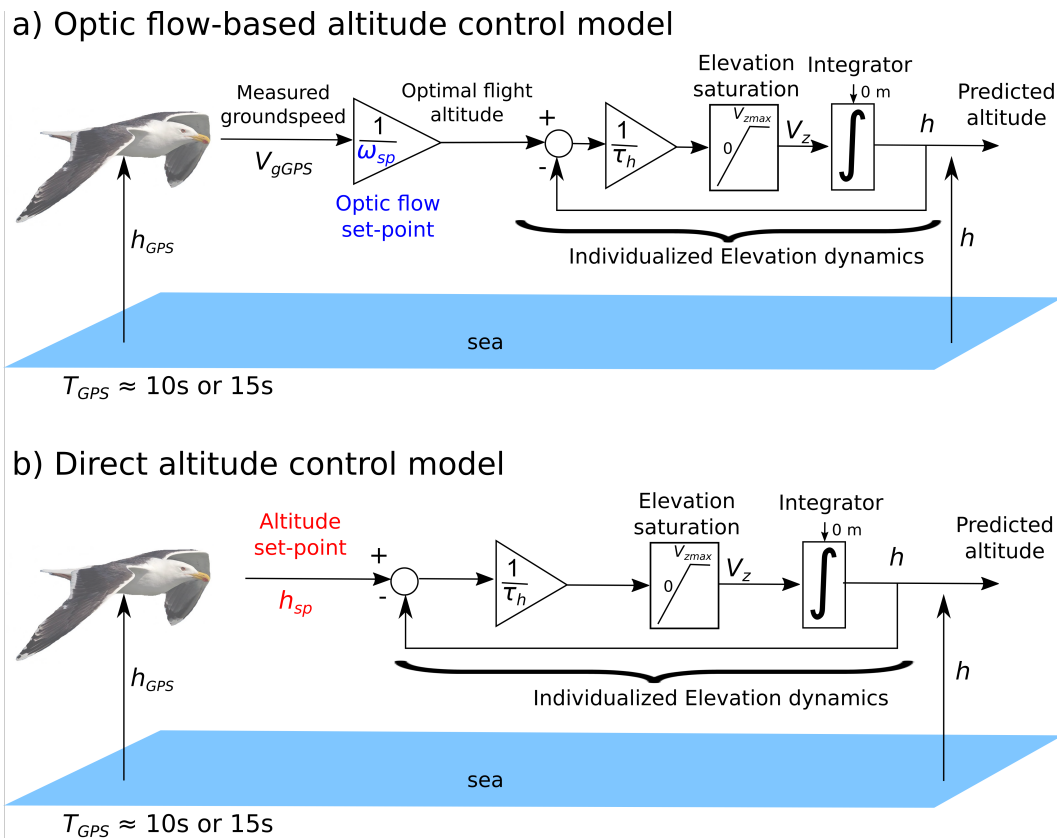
a) Optic flow-based altitude control model

Measured groundspeed
$V_{gGPS}$

$\frac{1}{\omega_{sp}}$

Optic flow set-point

Optimal flight altitude

+
-

$\frac{1}{\tau_h}$

Elevation saturation
$V_{zmax}$
0
$V_z$

Integrator
0 m
$\int$

$h$

Predicted altitude

$h_{GPS}$

Individualized Elevation dynamics

$h$

sea

$T_{GPS} \approx$ 10s or 15s

b) Direct altitude control model

Altitude set-point
$h_{sp}$

+
-

$\frac{1}{\tau_h}$

Elevation saturation
$V_{zmax}$
0
$V_z$

Integrator
0 m
$\int$

$h$

Predicted altitude

$h_{GPS}$

Individualized Elevation dynamics

$h$

sea

$T_{GPS} \approx$ 10s or 15s